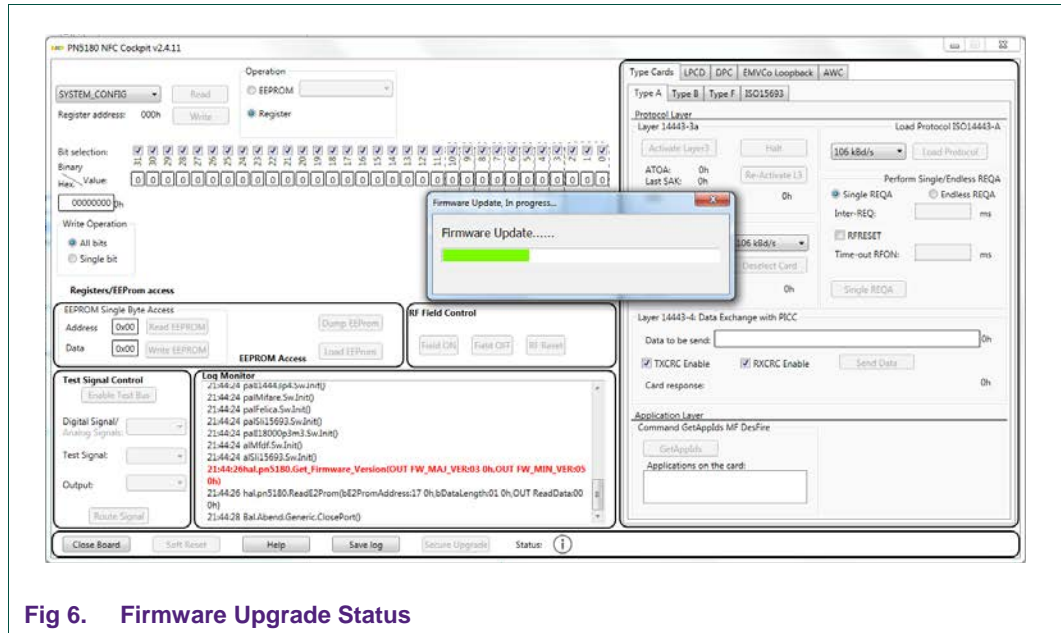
PN5180 NFC Cockpit v2.4.11

Operation
SYSTEM_CONFIG
Read
EEPROM
Register address: 000h
Write
Register

Bit selection: 31 30 29 28 27 26 25 24 23 22 21 20 19 18 17 16 15 14 13 12 11 10 9 8 7 6 5 4 3 2 1 0
Binary
Hex Value
0 0 0 0 0 0 0 0 0 0 0 0 0 0 0 0 0 0 0 0 0 0 0 0 0 0 0 0 0 0 0 0
00000000 0h

Write Operation
All bits
Single bit

Registers/EEProm access

EEPROM Single Byte Access
Address 0x00 Read EEPROM
Data 0x00 Write EEPROM
Dump EEProm
Load EEProm
EEPROM Access

RF Field Control
Field ON Field OFF RF Reset

Firmware Update, In progress...
Firmware Update......

Type Cards LPCD DPC EMVCo Loopback AWC
Type A Type B Type F ISO15693
Protocol Layer
Layer 14443-3a
Load Protocol ISO14443-A
Activate Layer3 Halt
106 kBd/s Load Protocol
ATQA: 0h
Last SAK: 0h
Re-Activate L3
0h
Perform Single/Endless REQA
Single REQA Endless REQA
Inter-REQ: ms
106 kBd/s
RFRESET
Deselect Card
Time-out RFON: ms
0h
Single REQA

Layer 14443-4: Data Exchange with PICC
Data to be send: 0h
TXCRC Enable RXCRC Enable Send Data
Card response: 0h

Application Layer
Command GetAppIds MF DesFire
GetAppIds
Applications on the card:

Test Signal Control
Enable Test Bus
Digital Signal/ Analog Signals:
Test Signal:
Output:
Route Signal

Log Monitor
21:44:24 pal14443p4.Sw.Init()
21:44:24 palMifare.Sw.Init()
21:44:24 palFelica.Sw.Init()
21:44:24 palSli15693.Sw.Init()
21:44:24 pal18000p3m3.Sw.Init()
21:44:24 alMfdf.Sw.Init()
21:44:24 alSli15693.Sw.Init()
21:44:26hal.pn5180.Get_Firmware_Version(OUT FW_MAJ_VER:03 0h,OUT FW_MIN_VER:05 0h)
21:44:26 hal.pn5180.ReadE2Prom(bE2PromAddress:17 0h,bDataLength:01 0h,OUT ReadData:00 0h)
21:44:28 Bal.Abend.Generic.ClosePort()

Close Board Soft Reset Help Save log Secure Upgrade Status:

Fig 6. Firmware Upgrade Status